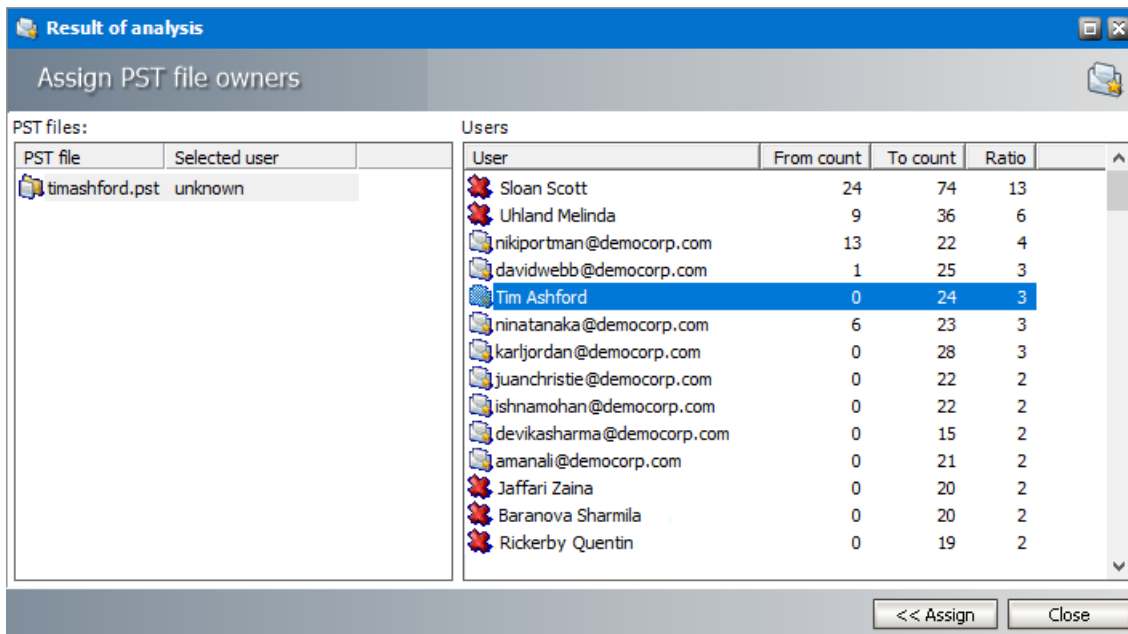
Result of analysis

Assign PST file owners

PST files:

| PST file | Selected user |
|---|---|
| timashford.pst | unknown |

Users

| User | From count | To count | Ratio |
|---|---|---|---|
| Sloan Scott | 24 | 74 | 13 |
| Uhland Melinda | 9 | 36 | 6 |
| nikiportman@democorp.com | 13 | 22 | 4 |
| davidwebb@democorp.com | 1 | 25 | 3 |
| Tim Ashford | 0 | 24 | 3 |
| ninatanaka@democorp.com | 6 | 23 | 3 |
| karljordan@democorp.com | 0 | 28 | 3 |
| juanchristie@democorp.com | 0 | 22 | 2 |
| ishnamohan@democorp.com | 0 | 22 | 2 |
| devikasharma@democorp.com | 0 | 15 | 2 |
| amanali@democorp.com | 0 | 21 | 2 |
| Jaffari Zaina | 0 | 20 | 2 |
| Baranova Sharmila | 0 | 20 | 2 |
| Rickerby Quentin | 0 | 19 | 2 |

<< Assign
Close